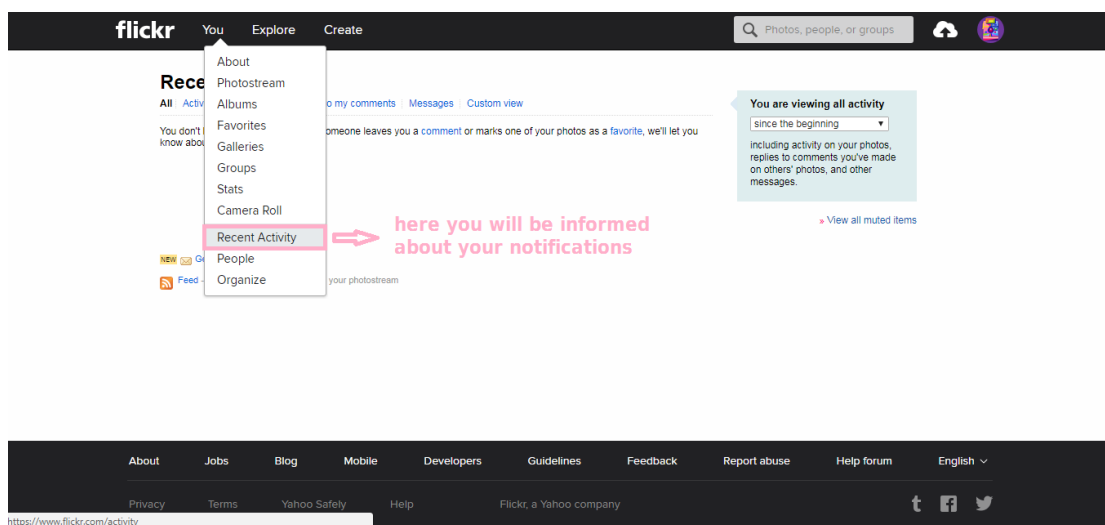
flickr You Explore Create

Photos, people, or groups

Rece

All Activ

About
Photostream
Albums
Favorites
Galleries
Groups
Stats
Camera Roll
Recent Activity
People
Organize

o my comments | Messages | Custom view

You don't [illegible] omeone leaves you a comment or marks one of your photos as a favorite, we'll let you know abou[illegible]

here you will be informed about your notifications

NEW Ge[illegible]

Feed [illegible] your photostream

You are viewing all activity

since the beginning

including activity on your photos, replies to comments you've made on others' photos, and other messages.

» View all muted items

About Jobs Blog Mobile Developers Guidelines Feedback Report abuse Help forum English

Privacy Terms Yahoo Safely Help Flickr, a Yahoo company

https://www.flickr.com/activity